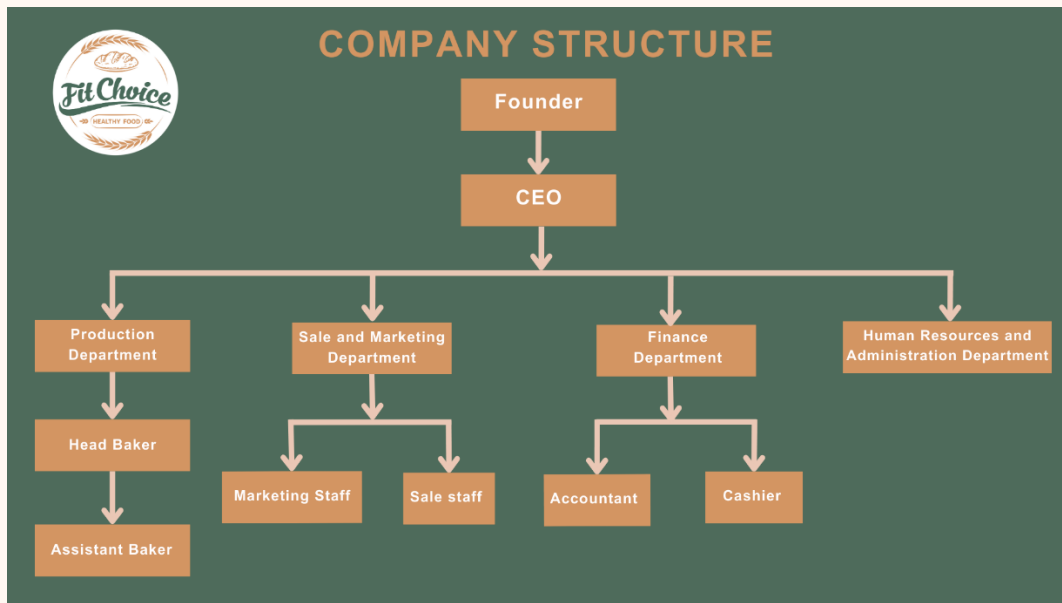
Fit Choice
HEALTHY FOOD

COMPANY STRUCTURE

Founder

CEO

Production Department

Head Baker

Assistant Baker

Sale and Marketing Department

Marketing Staff

Sale staff

Finance Department

Accountant

Cashier

Human Resources and Administration Department